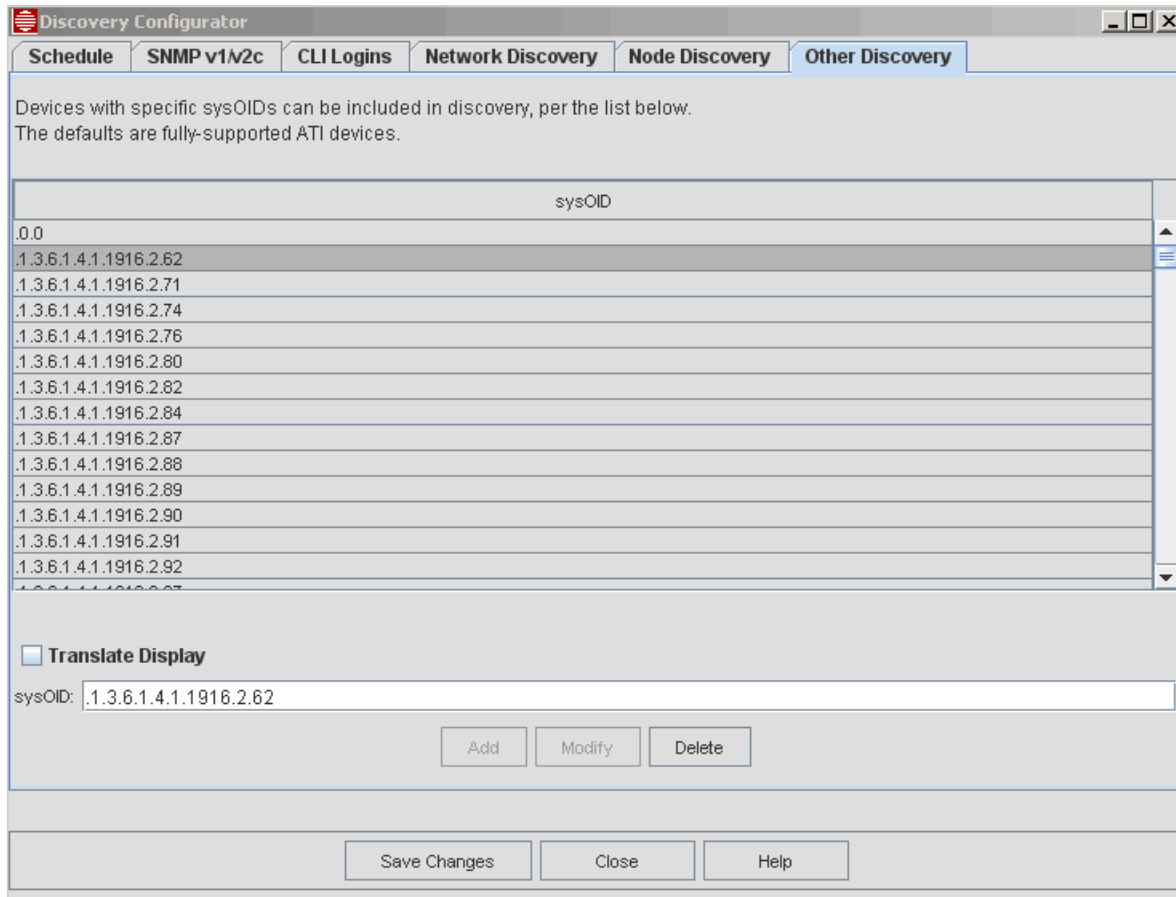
Discovery Configurator

Schedule | SNMP v1/v2c | CLI Logins | Network Discovery | Node Discovery | Other Discovery

Devices with specific sysOIDs can be included in discovery, per the list below.
The defaults are fully-supported ATI devices.

| sysOID |
|---|
| .0.0 |
| .1.3.6.1.4.1.1916.2.62 |
| .1.3.6.1.4.1.1916.2.71 |
| .1.3.6.1.4.1.1916.2.74 |
| .1.3.6.1.4.1.1916.2.76 |
| .1.3.6.1.4.1.1916.2.80 |
| .1.3.6.1.4.1.1916.2.82 |
| .1.3.6.1.4.1.1916.2.84 |
| .1.3.6.1.4.1.1916.2.87 |
| .1.3.6.1.4.1.1916.2.88 |
| .1.3.6.1.4.1.1916.2.89 |
| .1.3.6.1.4.1.1916.2.90 |
| .1.3.6.1.4.1.1916.2.91 |
| .1.3.6.1.4.1.1916.2.92 |
| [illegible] |

Translate Display

sysOID: .1.3.6.1.4.1.1916.2.62

Add | Modify | Delete

Save Changes | Close | Help